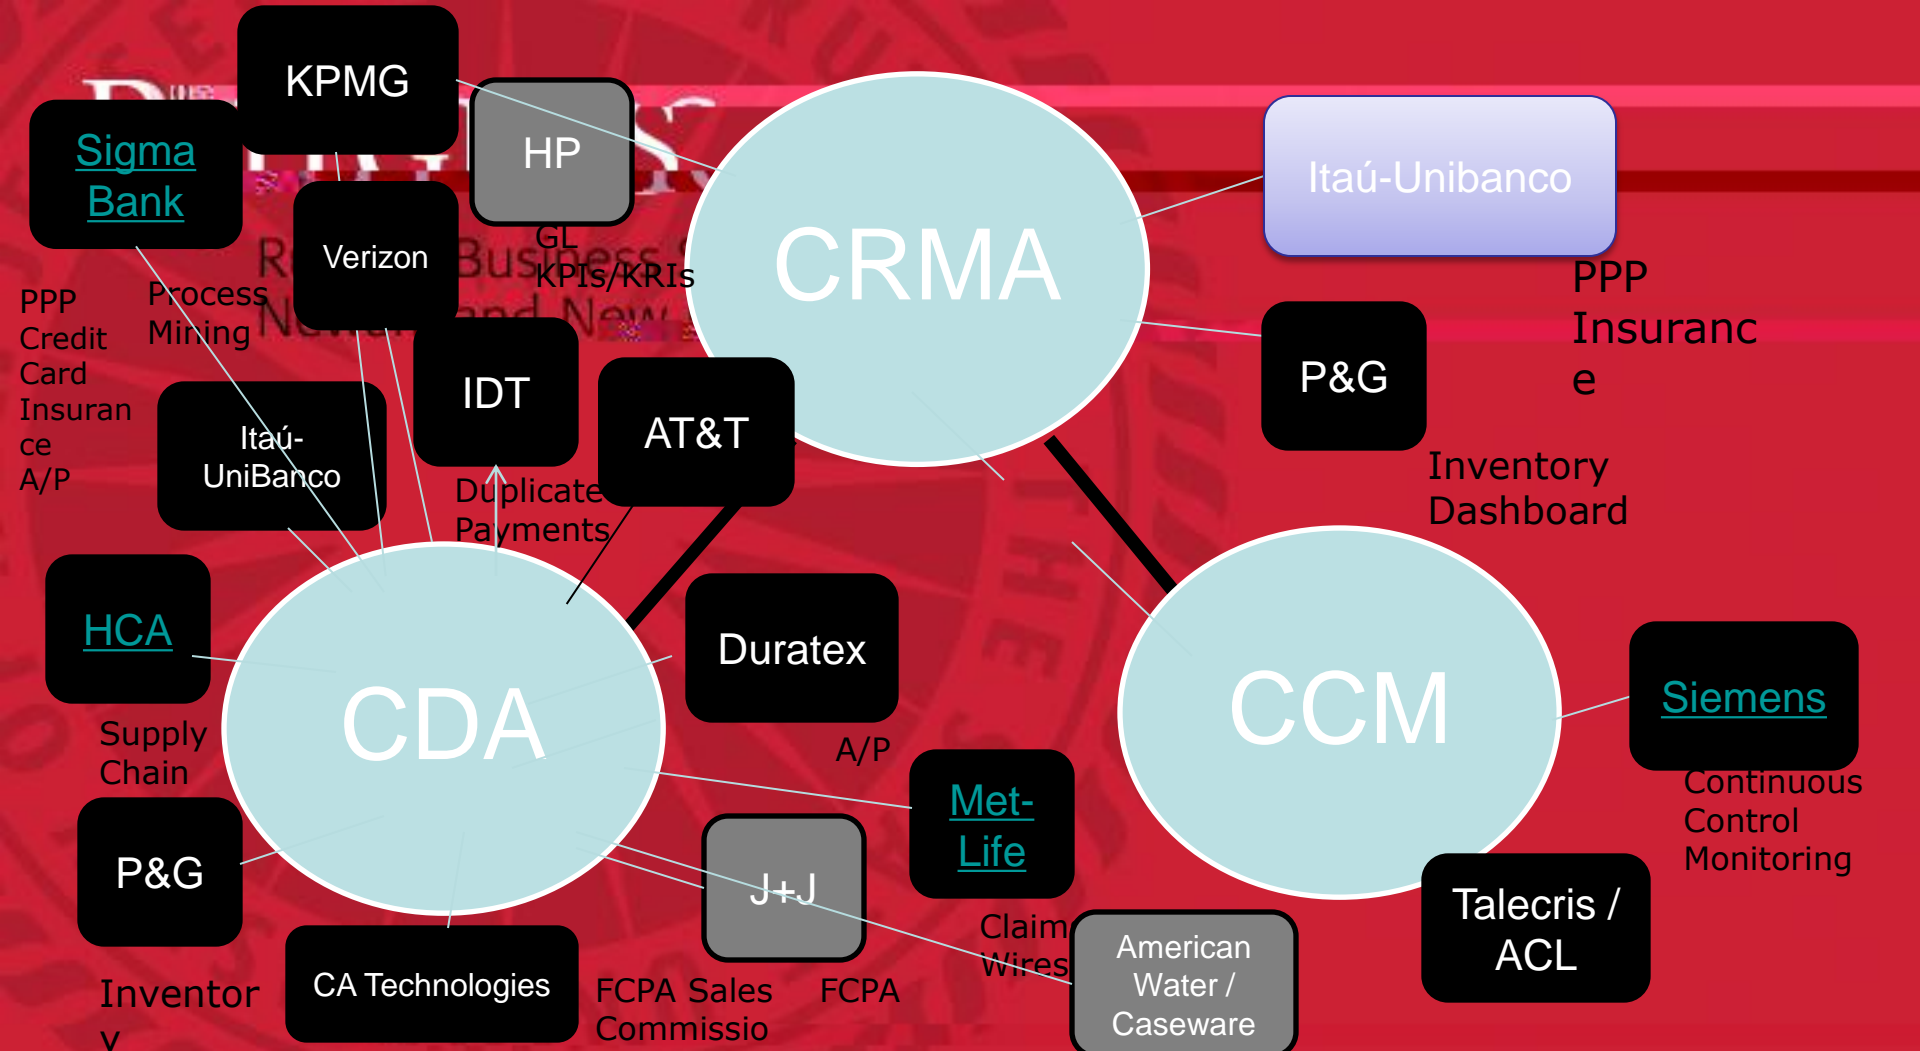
KPMG

Sigma Bank

HP

Verizon

GL KPIs/KRIs

CRMA

Itaú-Unibanco

PPP Insurance

PPP Credit Card Insurance A/P

Process Mining

IDT

AT&T

P&G

Itaú-UniBanco

Duplicate Payments

Inventory Dashboard

HCA

CDA

Duratex

CCM

Siemens

Supply Chain

A/P

Met-Life

Continuous Control Monitoring

P&G

J+J

Claim Wires

American Water / Caseware

Talecris / ACL

Inventory

CA Technologies

FCPA Sales Commissio

FCPA